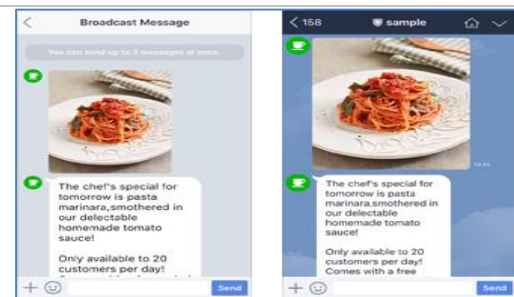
<
Broadcast Message
You can send up to 3 messages at once.
The chef's special for tomorrow is pasta marinara,smothered in our delectable homemade tomato sauce!

Only available to 20 customers per day!
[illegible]
+
Send

< 158
sample
The chef's special for tomorrow is pasta marinara,smothered in our delectable homemade tomato sauce!

Only available to 20 customers per day!
Comes with a free
+
Send